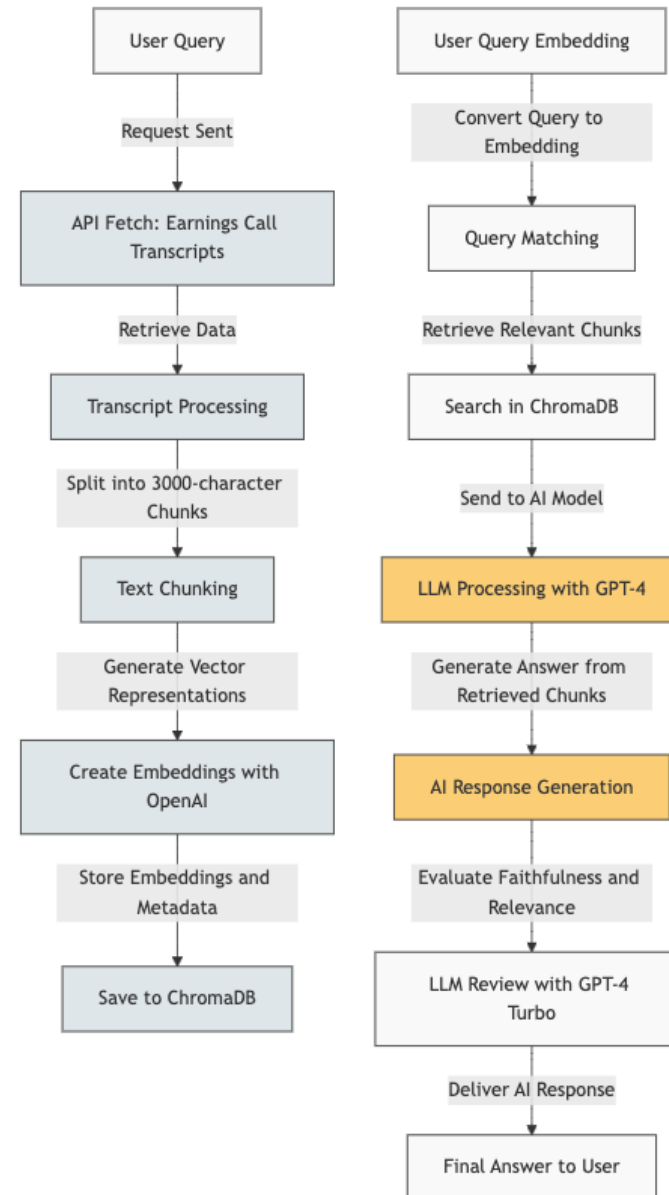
User Query

Request Sent

API Fetch: Earnings Call Transcripts

Retrieve Data

Transcript Processing

Split into 3000-character Chunks

Text Chunking

Generate Vector Representations

Create Embeddings with OpenAI

Store Embeddings and Metadata

Save to ChromaDB

User Query Embedding

Convert Query to Embedding

Query Matching

Retrieve Relevant Chunks

Search in ChromaDB

Send to AI Model

LLM Processing with GPT-4

Generate Answer from Retrieved Chunks

AI Response Generation

Evaluate Faithfulness and Relevance

LLM Review with GPT-4 Turbo

Deliver AI Response

Final Answer to User